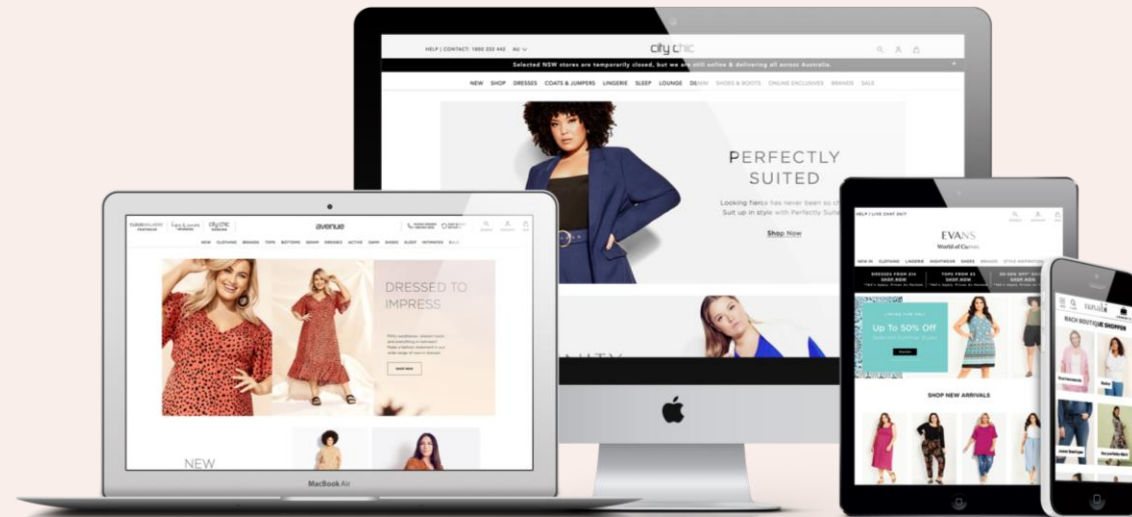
HELP | CONTACT: 1800 222 442 AU

city chic

Selected NSW stores are temporarily closed, but we are still online & delivering all across Australia.

NEW SHOP DRESSES COATS & JUMPERS LINGERIE SLEEP LOUNGE DENIM SHOES & BOOTS ONLINE EXCLUSIVES BRANDS SALE

PERFECTLY SUITED

Looking fierce has never been so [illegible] Suit up in style with Perfectly Suite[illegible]

Shop Now

avenue

NEW CLOTHING BRANDS TOPS BOTTOMS DENIM DRESSES ACTIVE SWIM SHOES SLEEP INTIMATES SALE

DRESSED TO IMPRESS

SHOP NOW

NEW

MacBook Air

HELP | LIVE CHAT 24/7

EVANS
World of Curves

NEW IN CLOTHING LINGERIE NIGHTWEAR SHOES BRANDS STYLE INSPIRATION

DRESSES FROM $X SHOP NOW

TOPS FROM $X SHOP NOW

Up To 50% Off

SHOP NEW ARRIVALS

BEACH BOUTIQUE SHOPPING